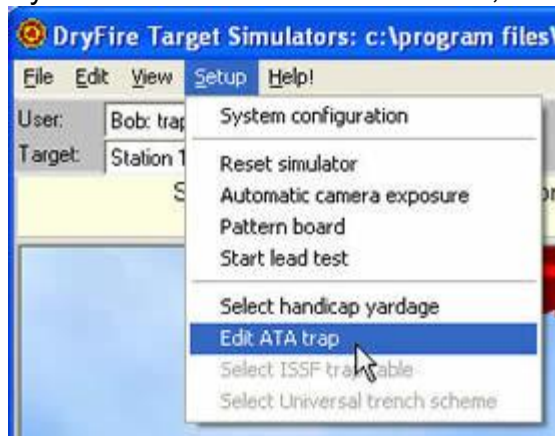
DryFire Target Simulators: c:\program files\

File Edit View Setup Help!

User: Bob: trap

Target: Station 1

S

System configuration

Reset simulator
Automatic camera exposure
Pattern board
Start lead test

Select handicap yardage
Edit ATA trap
Select ISSF tra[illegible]able
Select Universal trench scheme